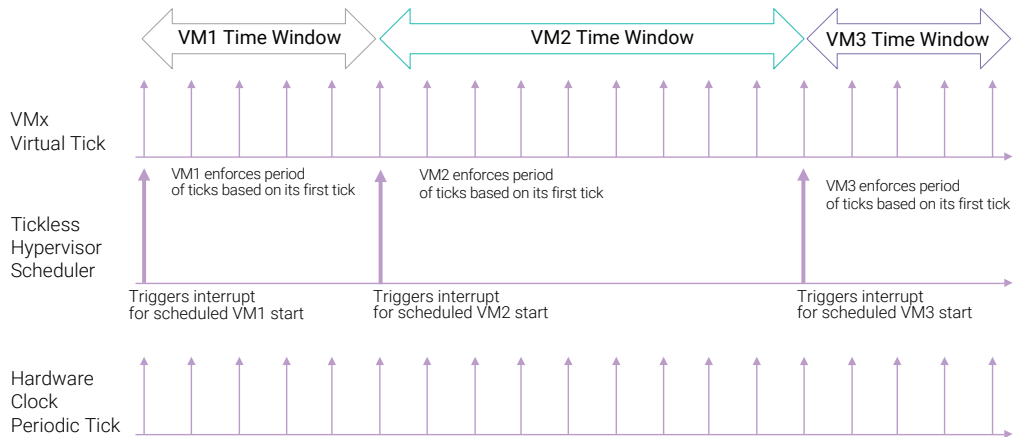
VM1 Time Window

VM2 Time Window

VM3 Time Window

VMx Virtual Tick

VM1 enforces period of ticks based on its first tick

VM2 enforces period of ticks based on its first tick

VM3 enforces period of ticks based on its first tick

Tickless Hypervisor Scheduler

Triggers interrupt for scheduled VM1 start

Triggers interrupt for scheduled VM2 start

Triggers interrupt for scheduled VM3 start

Hardware Clock Periodic Tick